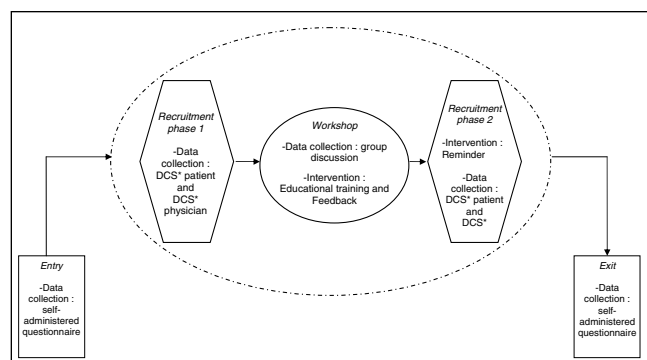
Recruitment phase 1

-Data collection : DCS* patient and DCS* physician

Workshop

-Data collection : group discussion

-Intervention : Educational training and Feedback

Recruitment phase 2

-Intervention : Reminder

-Data collection : DCS* patient and DCS*

Entry

-Data collection : self-administered questionnaire

Exit

-Data collection : self-administered questionnaire